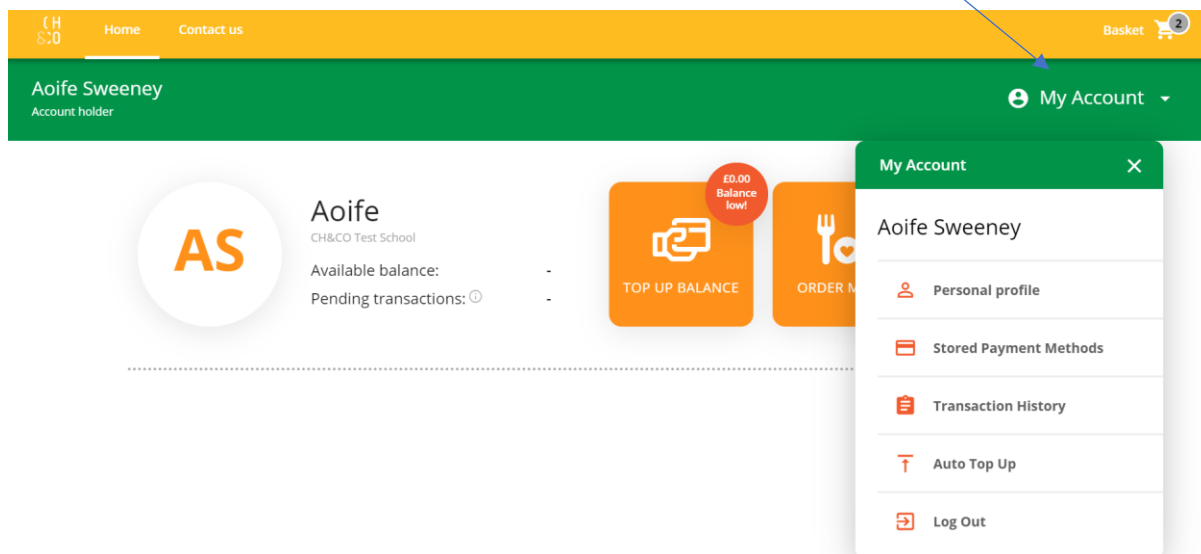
CH &CO Home Contact us

Basket 2

Aoife Sweeney
Account holder

My Account

Aoife
CH&CO Test School
Available balance: -
Pending transactions: ⓘ -

£0.00 Balance low!

TOP UP BALANCE

ORDER M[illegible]

My Account ✕

Aoife Sweeney

Personal profile

Stored Payment Methods

Transaction History

Auto Top Up

Log Out